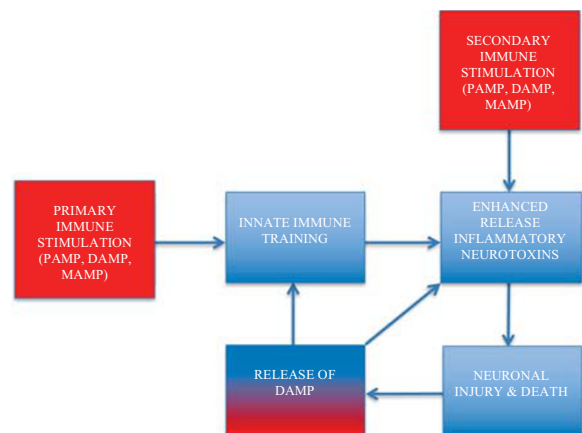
SECONDARY IMMUNE STIMULATION (PAMP, DAMP, MAMP)

PRIMARY IMMUNE STIMULATION (PAMP, DAMP, MAMP)

INNATE IMMUNE TRAINING

ENHANCED RELEASE INFLAMMATORY NEUROTOXINS

RELEASE OF DAMP

NEURONAL INJURY & DEATH